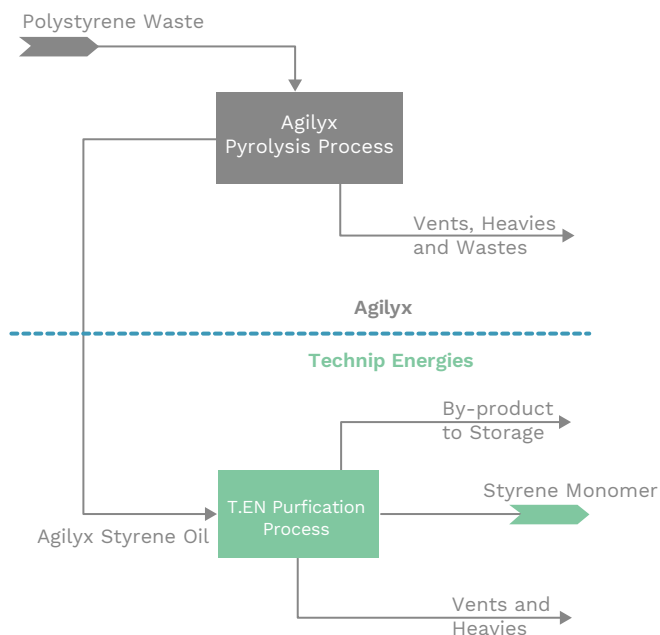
Polystyrene Waste

Agilyx Pyrolysis Process

Vents, Heavies and Wastes

Agilyx

Technip Energies

By-product to Storage

T.EN Purfication Process

Styrene Monomer

Agilyx Styrene Oil

Vents and Heavies